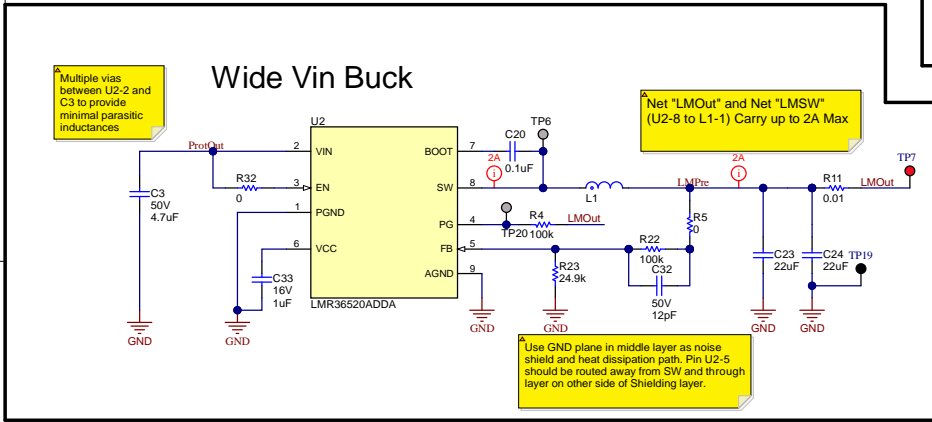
Multiple vias between U2-2 and C3 to provide minimal parasitic inductances

Wide Vin Buck

Net "LMOut" and Net "LMSW" (U2-8 to L1-1) Carry up to 2A Max

U2
ProtOut
2 VIN
3 EN
1 PGND
6 VCC
BOOT 7
SW 8
PG 4
FB 5
AGND 9
LMR36520ADDA

C3
50V
4.7uF

R32
0

C33
16V
1uF

C20
0.1uF

TP6

2A

L1

LMPre

2A

R11
0.01

LMOut

TP7

R4
100k

LMOut

TP20

R5
0

R22
100k

C32
50V
12pF

R23
24.9k

C23
22uF

C24
22uF

TP19

GND
GND
GND
GND
GND
GND

Use GND plane in middle layer as noise shield and heat dissipation path. Pin U2-5 should be routed away from SW and through layer on other side of Shielding layer.